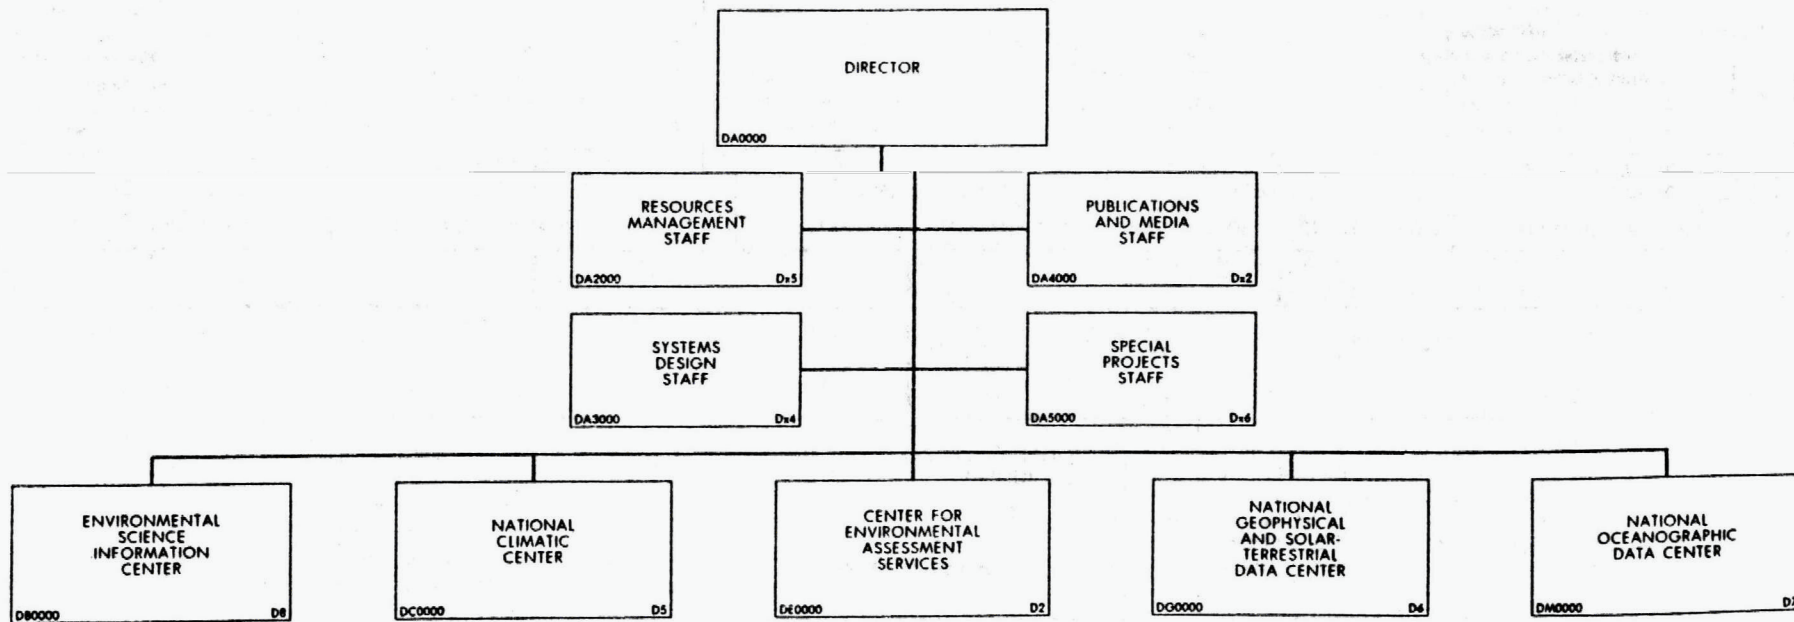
DIRECTOR
DA0000

RESOURCES MANAGEMENT STAFF
DA2000 Dx5

PUBLICATIONS AND MEDIA STAFF
DA4000 Dx2

SYSTEMS DESIGN STAFF
DA3000 Dx4

SPECIAL PROJECTS STAFF
DA5000 Dx6

ENVIRONMENTAL SCIENCE INFORMATION CENTER
DB0000 D8

NATIONAL CLIMATIC CENTER
DC0000 D5

CENTER FOR ENVIRONMENTAL ASSESSMENT SERVICES
DE0000 D2

NATIONAL GEOPHYSICAL AND SOLAR-TERRESTRIAL DATA CENTER
DG0000 D6

NATIONAL OCEANOGRAPHIC DATA CENTER
DM0000 D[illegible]